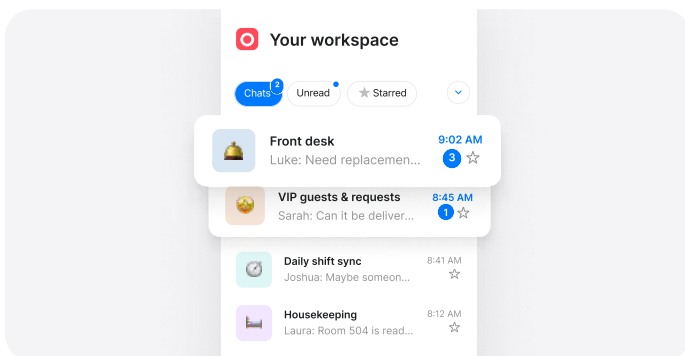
Your workspace

Chats 2 Unread Starred

Front desk
Luke: Need replacemen...
9:02 AM
3

VIP guests & requests
Sarah: Can it be deliver...
8:45 AM
1

Daily shift sync
Joshua: Maybe someon...
8:41 AM

Housekeeping
Laura: Room 504 is read...
8:12 AM